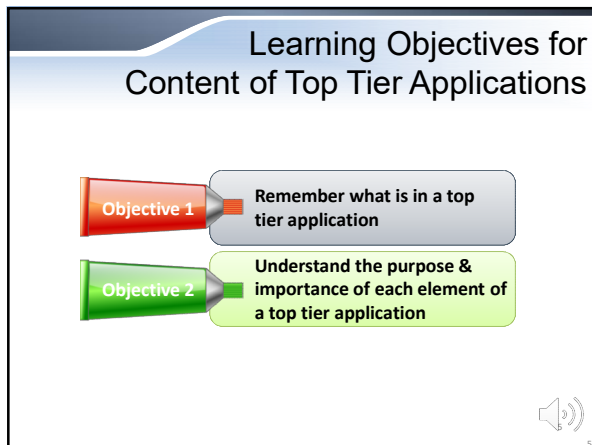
Learning Objectives for Content of Top Tier Applications

Objective 1

Remember what is in a top tier application

Objective 2

Understand the purpose & importance of each element of a top tier application

5